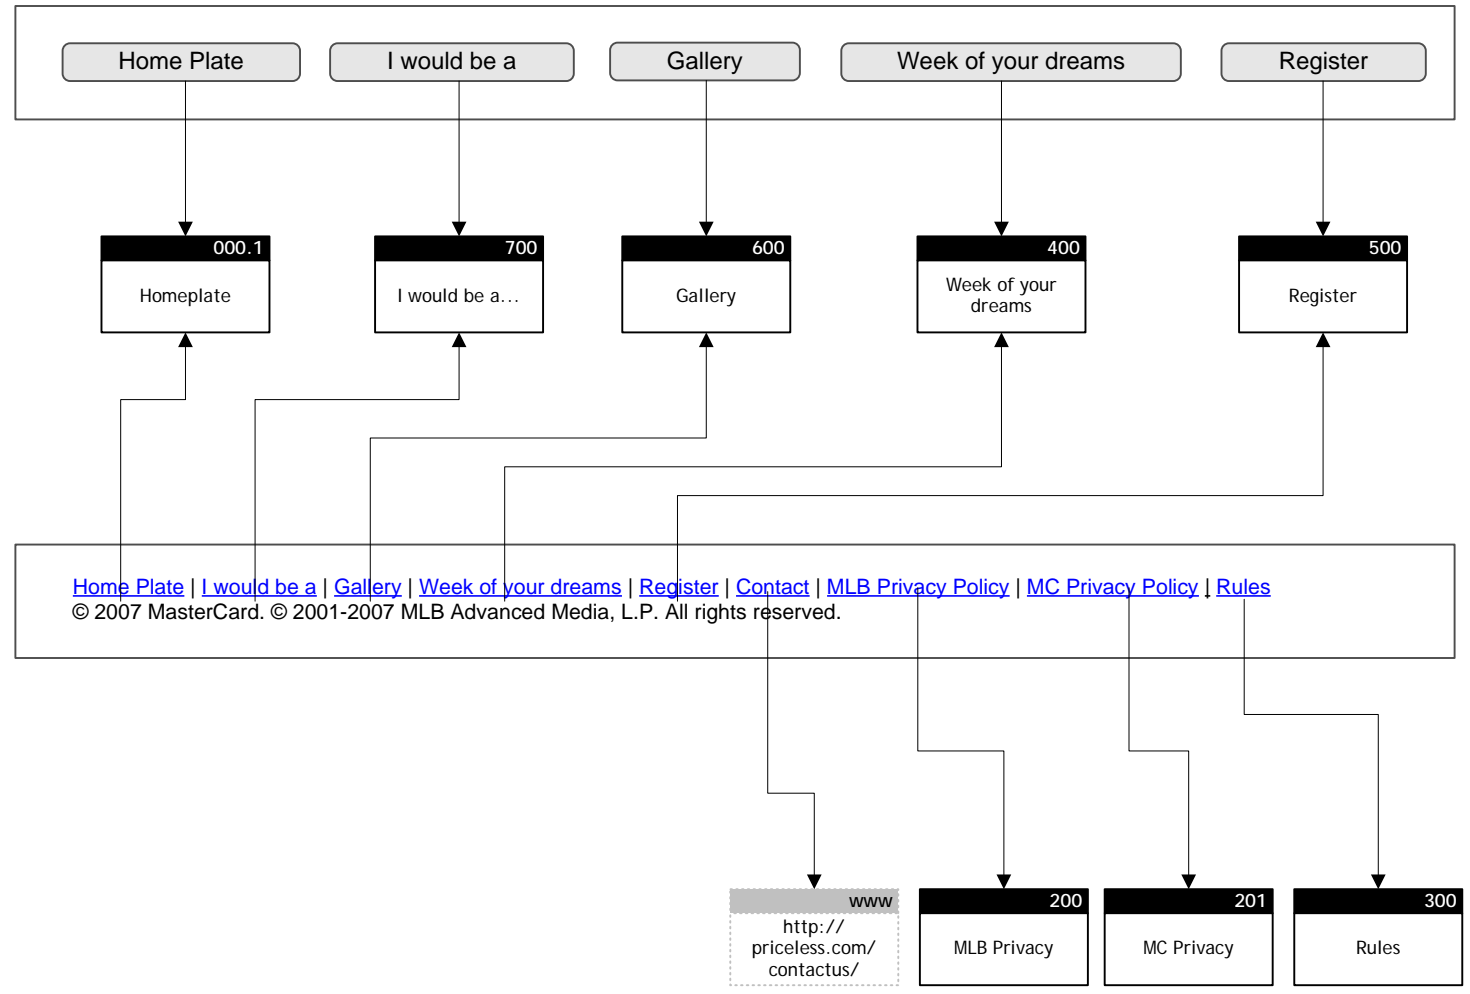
Home Plate
I would be a
Gallery
Week of your dreams
Register

000.1
Homeplate

700
I would be a…

600
Gallery

400
Week of your dreams

500
Register

Home Plate | I would be a | Gallery | Week of your dreams | Register | Contact | MLB Privacy Policy | MC Privacy Policy | Rules
© 2007 MasterCard. © 2001-2007 MLB Advanced Media, L.P. All rights reserved.

www
http://priceless.com/contactus/

200
MLB Privacy

201
MC Privacy

300
Rules